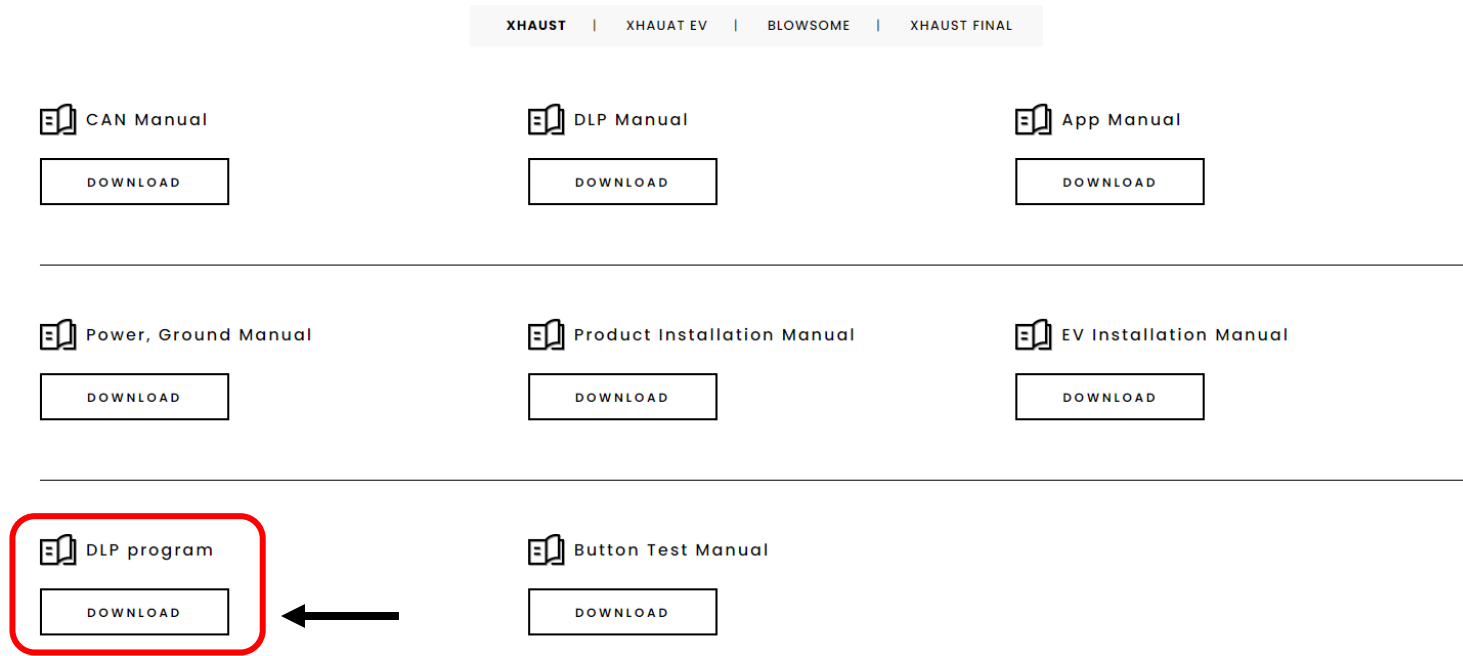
XHAUST | XHAUAT EV | BLOWSOME | XHAUST FINAL

CAN Manual

DOWNLOAD

DLP Manual

DOWNLOAD

App Manual

DOWNLOAD

Power, Ground Manual

DOWNLOAD

Product Installation Manual

DOWNLOAD

EV Installation Manual

DOWNLOAD

DLP program

DOWNLOAD

Button Test Manual

DOWNLOAD